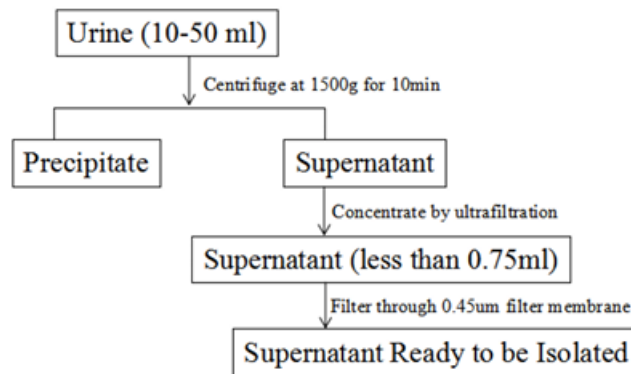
Urine (10-50 ml)

Centrifuge at 1500g for 10min

Precipitate

Supernatant

Concentrate by ultrafiltration

Supernatant (less than 0.75ml)

Filter through 0.45um filter membrane

Supernatant Ready to be Isolated